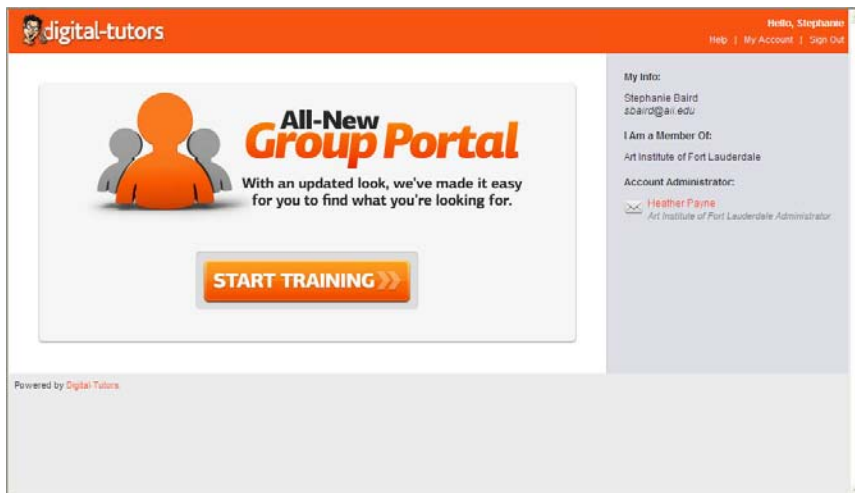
digital-tutors

Hello, Stephanie
Help | My Account | Sign Out

All-New
Group Portal
With an updated look, we've made it easy for you to find what you're looking for.

START TRAINING

My Info:
Stephanie Baird
sbaird@aii.edu

I Am a Member Of:
Art Institute of Fort Lauderdale

Account Administrator:
Heather Payne
Art Institute of Fort Lauderdale Administrator

Powered by Digital Tutors